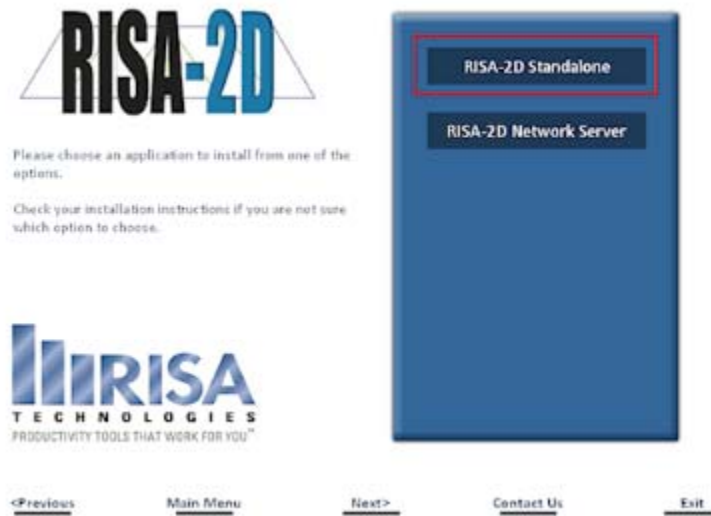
RISA-2D

Please choose an application to install from one of the options.

Check your installation instructions if you are not sure which option to choose.

RISA-2D Standalone

RISA-2D Network Server

RISA
TECHNOLOGIES
PRODUCTIVITY TOOLS THAT WORK FOR YOU™

<Previous Main Menu Next> Contact Us Exit